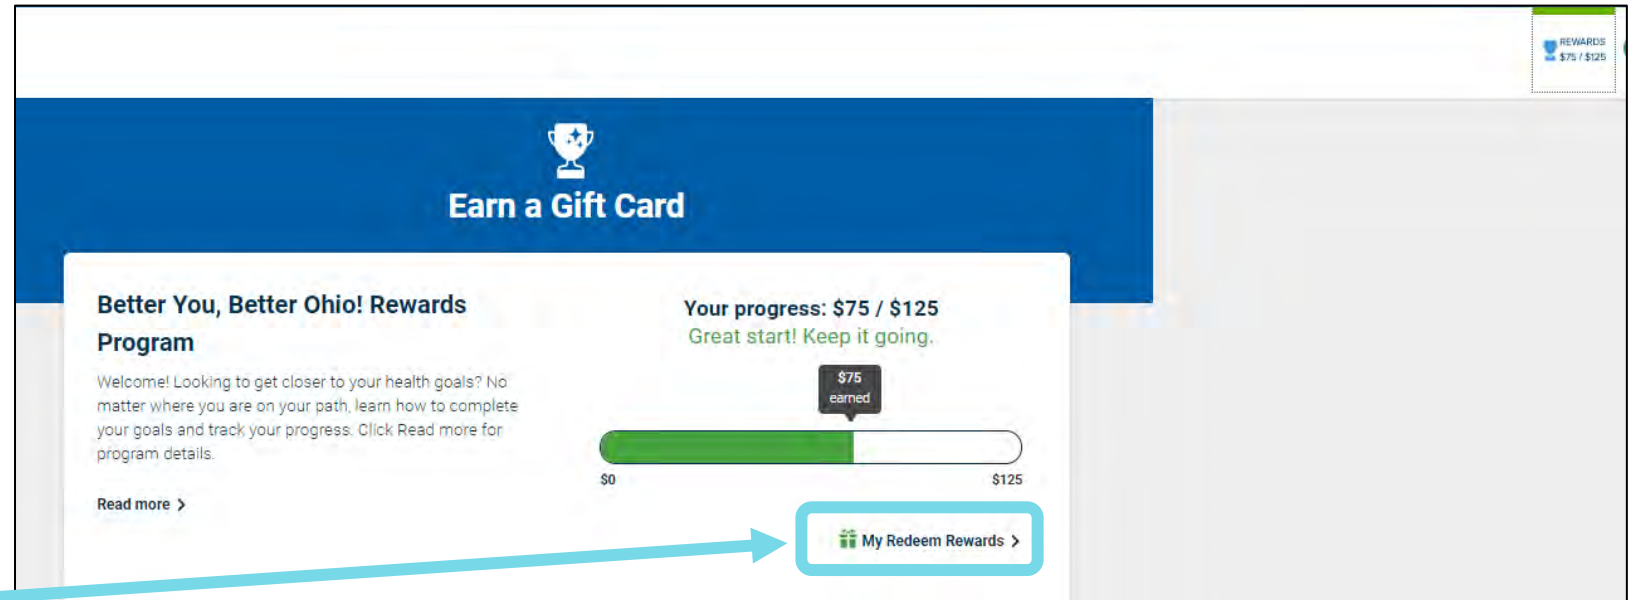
REWARDS
$75 / $125

Earn a Gift Card

Better You, Better Ohio! Rewards Program

Welcome! Looking to get closer to your health goals? No matter where you are on your path, learn how to complete your goals and track your progress. Click Read more for program details.

Read more >

Your progress: $75 / $125
Great start! Keep it going.

$75 earned

$0

$125

My Redeem Rewards >